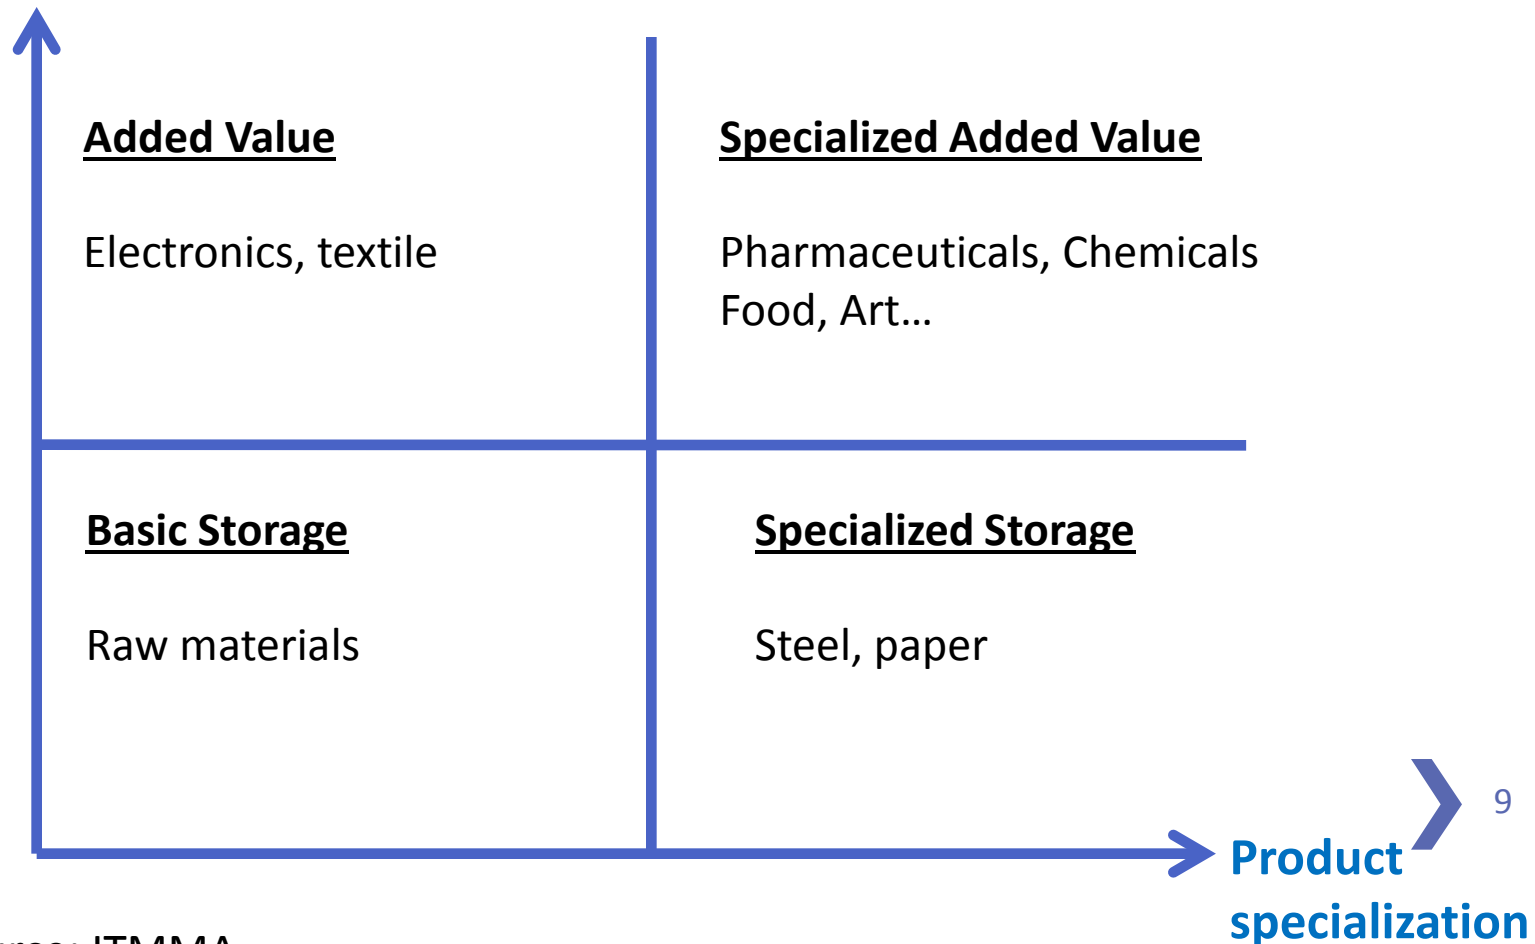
Added Value

Electronics, textile

Specialized Added Value

Pharmaceuticals, Chemicals Food, Art…

Basic Storage

Raw materials

Specialized Storage

Steel, paper

9

Product specialization

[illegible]rce: ITMMA